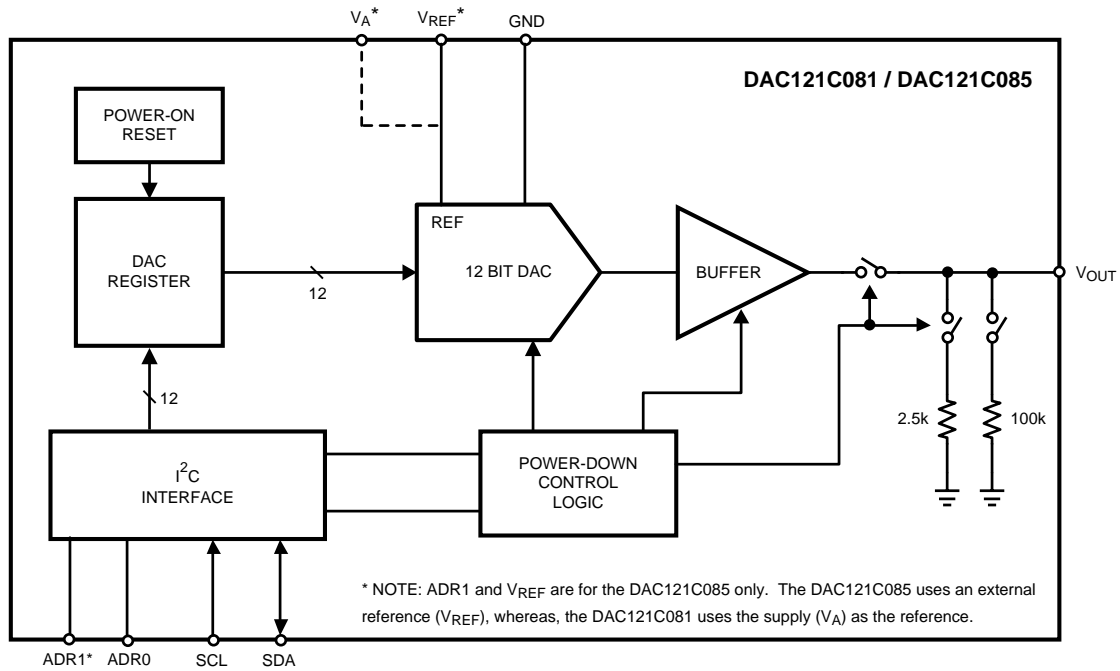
$V_A$*
$V_{REF}$*
GND

DAC121C081 / DAC121C085

POWER-ON RESET

DAC REGISTER

12

REF

12 BIT DAC

BUFFER

$V_{OUT}$

12

$I^2C$ INTERFACE

POWER-DOWN CONTROL LOGIC

2.5k

100k

* NOTE: ADR1 and $V_{REF}$ are for the DAC121C085 only. The DAC121C085 uses an external reference ($V_{REF}$), whereas, the DAC121C081 uses the supply ($V_A$) as the reference.

ADR1* ADR0 SCL SDA